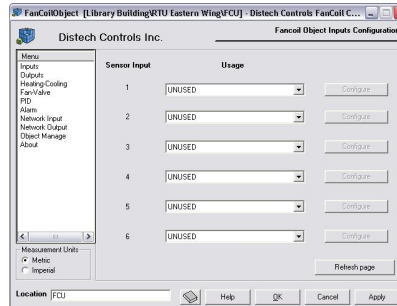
FanCoilObject [Library Building\RTU Eastern Wing\FCU] - Distech Controls FanCoil C...

Distech Controls Inc.

Fancoil Object Inputs Configuration

Menu
Inputs
Outputs
Heating-Cooling
Fan-Valve
PID
Alarm
Network Input
Network Output
Object Manage
About

Measurement Units
Metric
Imperial

Sensor Input

Usage

1 UNUSED Configure

2 UNUSED Configure

3 UNUSED Configure

4 UNUSED Configure

5 UNUSED Configure

6 UNUSED Configure

Refresh page

Location FCU

Help

OK

Cancel

Apply